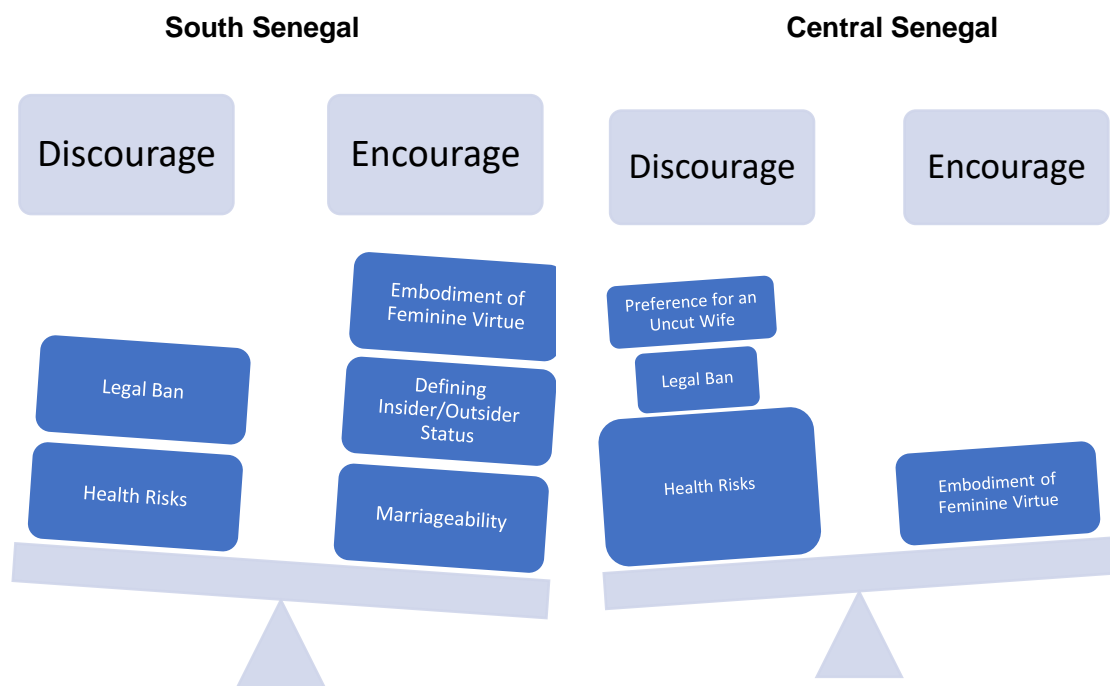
South Senegal

Discourage

Encourage

Embodiment of Feminine Virtue

Legal Ban

Defining Insider/Outsider Status

Health Risks

Marriageability

Central Senegal

Discourage

Encourage

Preference for an Uncut Wife

Legal Ban

Health Risks

Embodiment of Feminine Virtue